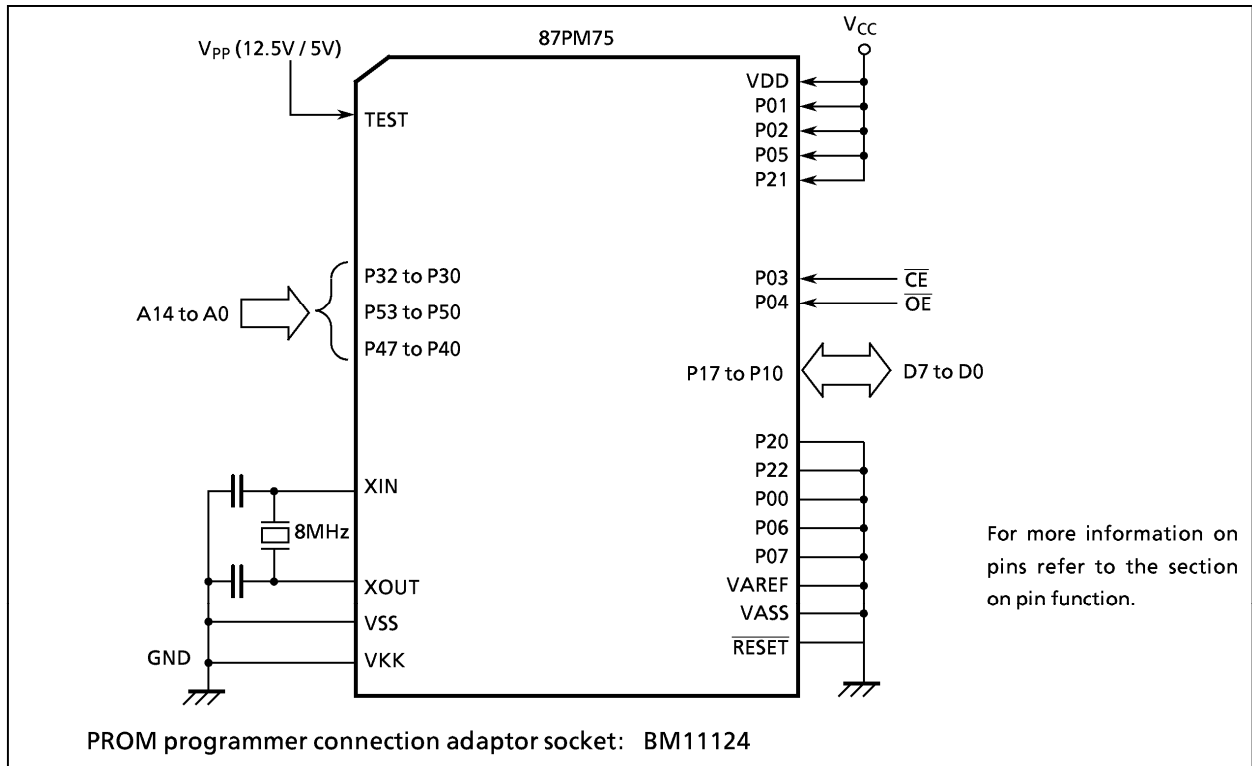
$V_{PP}$ (12.5V / 5V)

87PM75

$V_{CC}$

TEST

VDD
P01
P02
P05
P21

P32 to P30
P53 to P50
P47 to P40

A14 to A0

P03
P04

$\overline{CE}$
$\overline{OE}$

P17 to P10

D7 to D0

XIN

8MHz

XOUT
VSS
VKK

GND

P20
P22
P00
P06
P07
VAREF
VASS
$\overline{RESET}$

For more information on pins refer to the section on pin function.

PROM programmer connection adaptor socket: BM11124